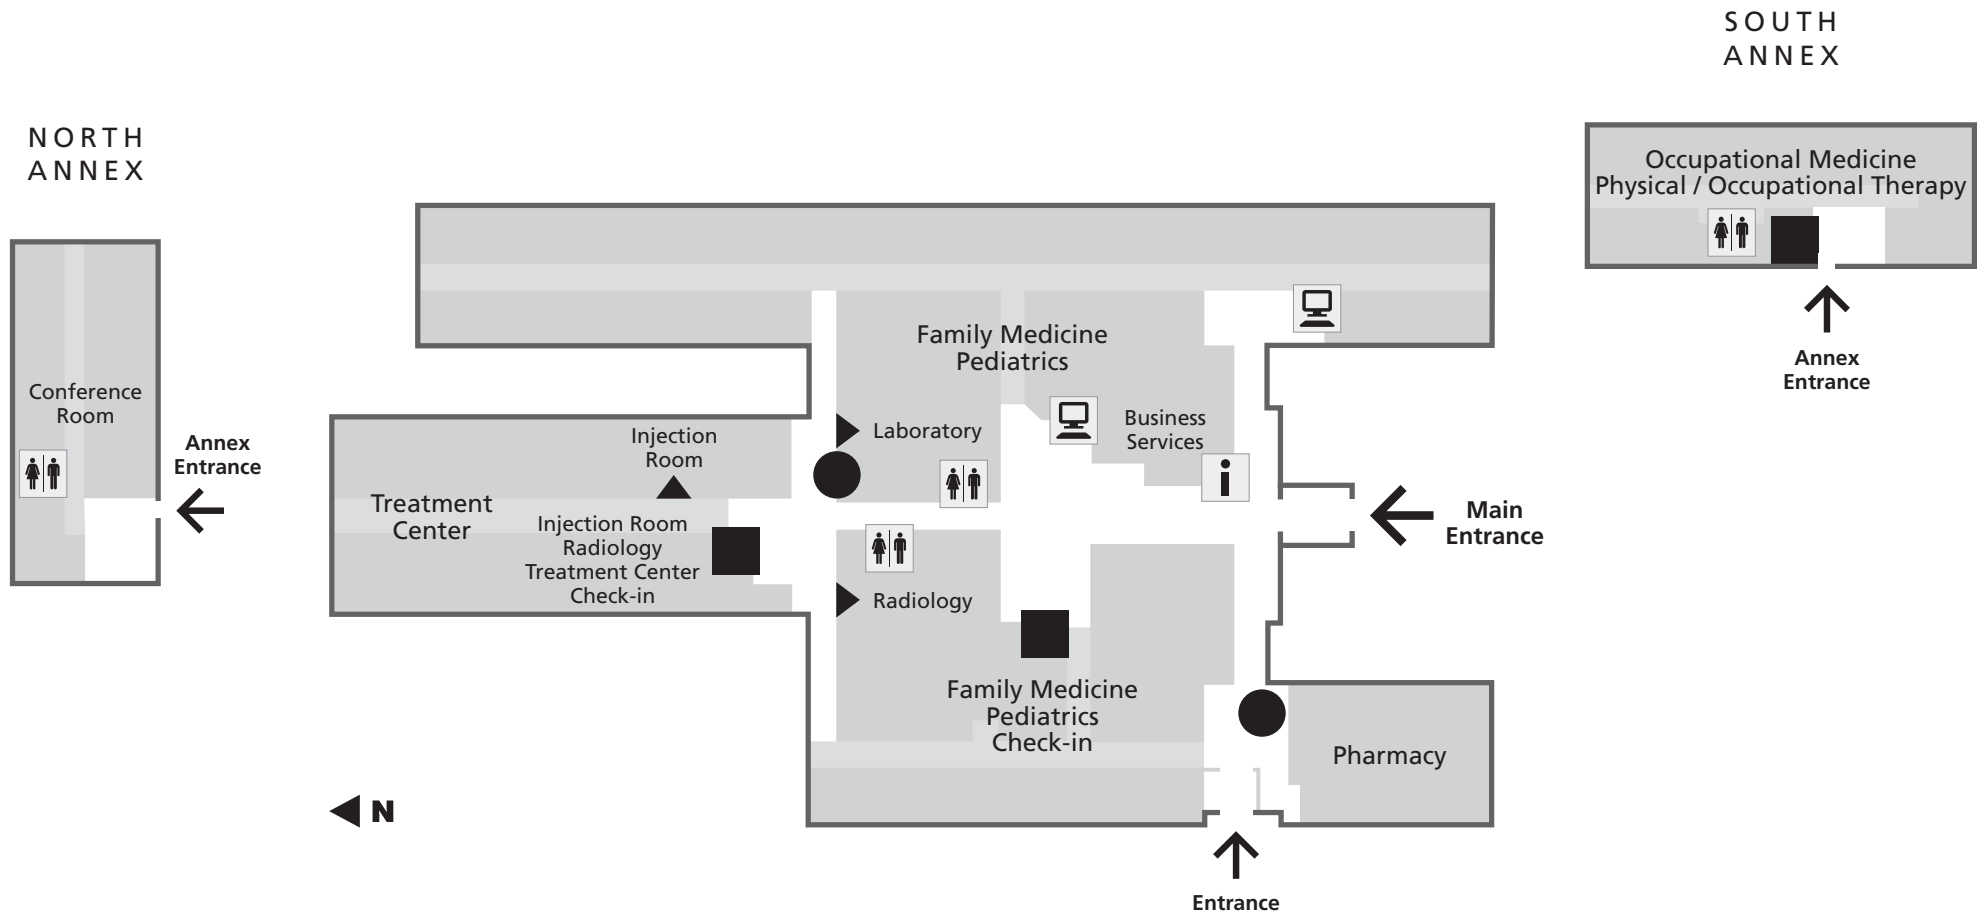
SOUTH ANNEX

Occupational Medicine
Physical / Occupational Therapy

Annex Entrance

NORTH ANNEX

Conference Room

Annex Entrance

Family Medicine Pediatrics

Laboratory

Business Services

Injection Room

Treatment Center

Injection Room Radiology Treatment Center Check-in

Main Entrance

Radiology

Family Medicine Pediatrics Check-in

Pharmacy

N

Entrance